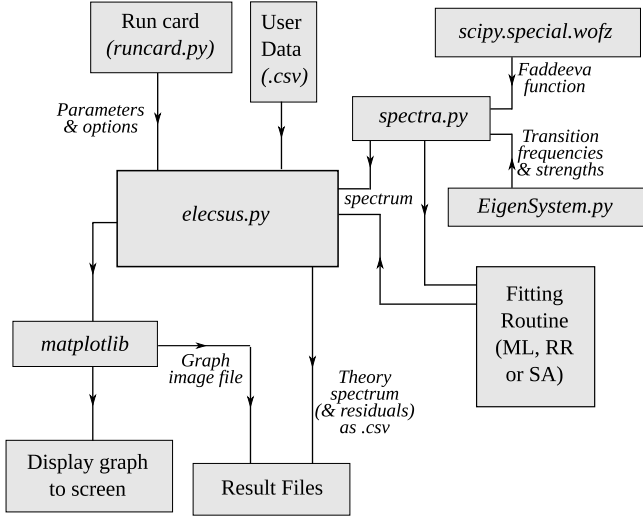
Run card (runcard.py)

User Data (.csv)

scipy.special.wofz

Faddeeva function

spectra.py

Transition frequencies & strengths

Parameters & options

elecsus.py

spectrum

EigenSystem.py

Fitting Routine (ML, RR or SA)

matplotlib

Graph image file

Theory spectrum (& residuals) as .csv

Display graph to screen

Result Files